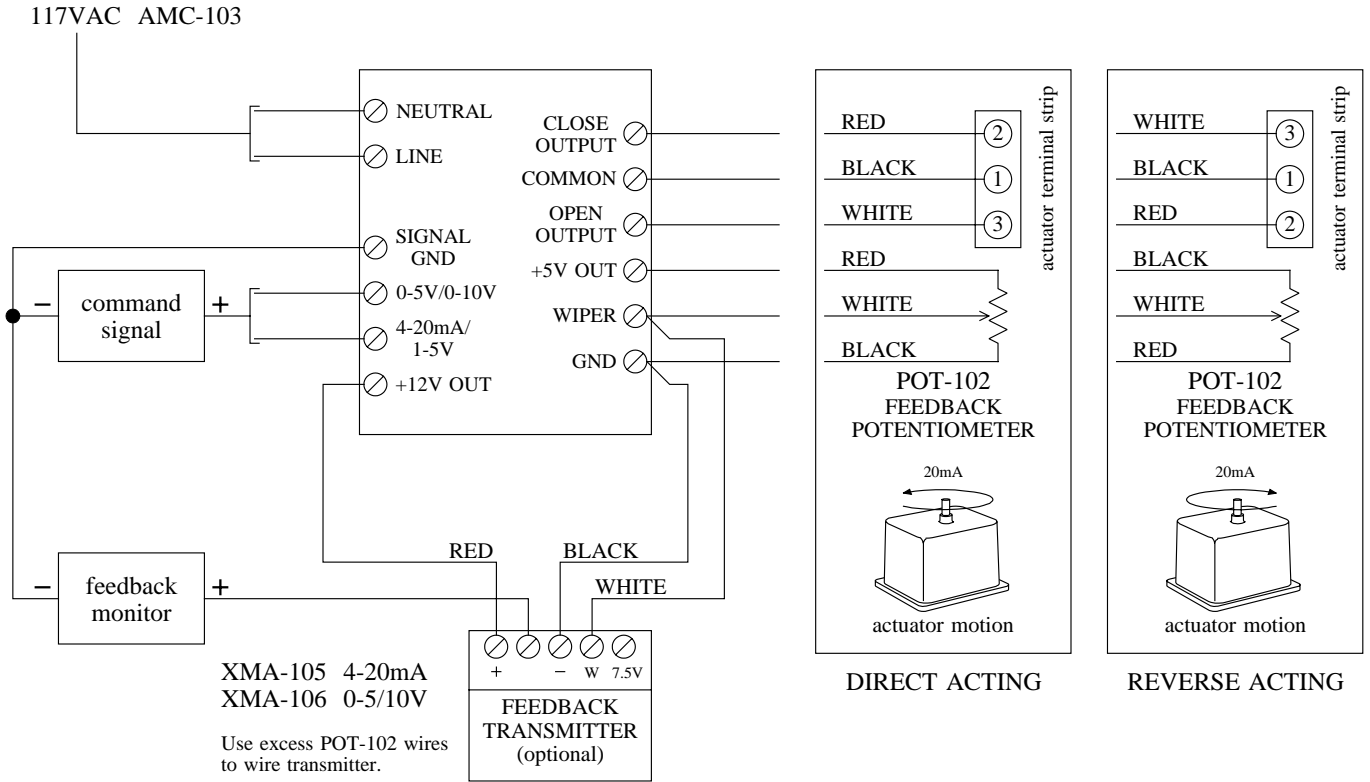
117VAC AMC-103

NEUTRAL
LINE
SIGNAL GND
0-5V/0-10V
4-20mA/ 1-5V
+12V OUT

CLOSE OUTPUT
COMMON
OPEN OUTPUT
+5V OUT
WIPER
GND

−
command signal
+

−
feedback monitor
+

RED
BLACK
WHITE

+ − W 7.5V
FEEDBACK TRANSMITTER (optional)

XMA-105 4-20mA
XMA-106 0-5/10V

Use excess POT-102 wires to wire transmitter.

RED
BLACK
WHITE
2
1
3
actuator terminal strip
RED
WHITE
BLACK
POT-102
FEEDBACK POTENTIOMETER
20mA
actuator motion

DIRECT ACTING

WHITE
BLACK
RED
3
1
2
actuator terminal strip
BLACK
WHITE
RED
POT-102
FEEDBACK POTENTIOMETER
20mA
actuator motion

REVERSE ACTING